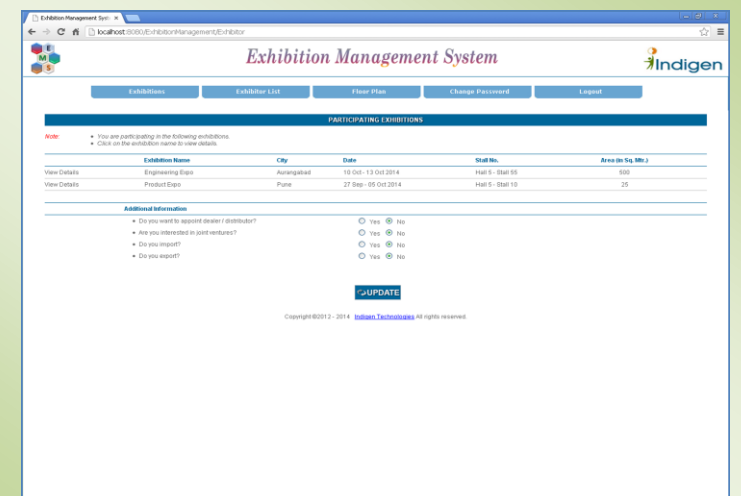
Exhibition Management Syst ×

localhost:8080/ExhibitionManagement/Exhibitor

E M S

Exhibition Management System

Indigen

Exhibitions | Exhibitor List | Floor Plan | Change Password | Logout

PARTICIPATING EXHIBITIONS

Note:
• You are participating in the following exhibitions.
• Click on the exhibition name to view details.

| | Exhibition Name | City | Date | Stall No. | Area (in Sq. Mtr.) |
|---|---|---|---|---|---|
| View Details | Engineering Expo | Aurangabad | 10 Oct - 13 Oct 2014 | Hall 6 - Stall 55 | 500 |
| View Details | Product Expo | Pune | 27 Sep - 05 Oct 2014 | Hall 5 - Stall 10 | 25 |

Additional Information

• Do you want to appoint dealer / distributor? Yes No
• Are you interested in joint ventures? Yes No
• Do you import? Yes No
• Do you export? Yes No

UPDATE

Copyright ©2012 - 2014 Indigen Technologies All rights reserved.